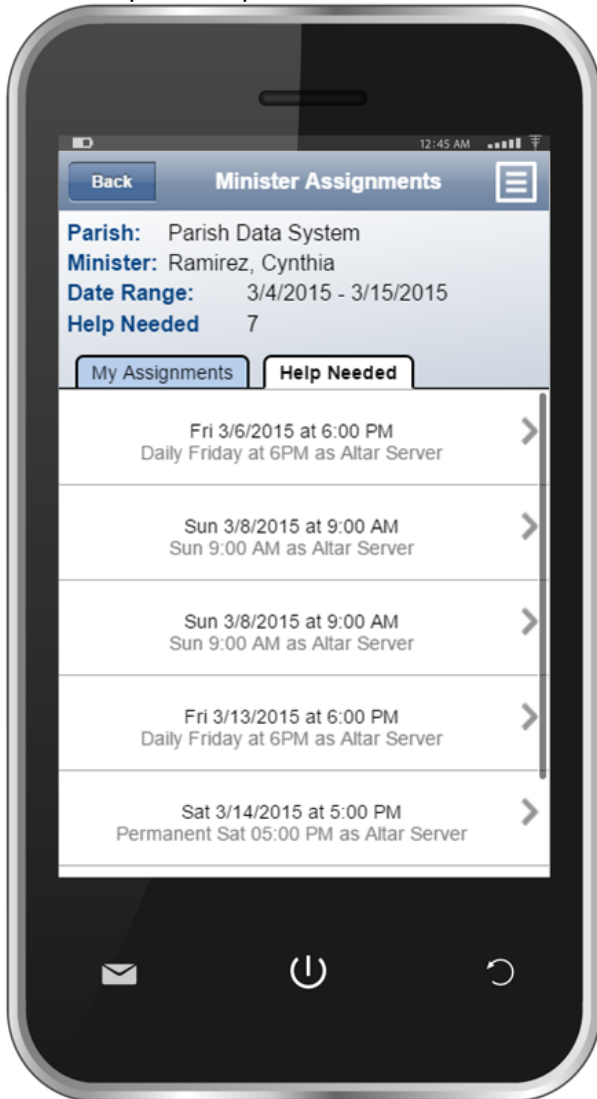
12:45 AM

Back

Minister Assignments

Parish: Parish Data System
Minister: Ramirez, Cynthia
Date Range: 3/4/2015 - 3/15/2015
Help Needed 7

My Assignments

Help Needed

Fri 3/6/2015 at 6:00 PM
Daily Friday at 6PM as Altar Server

Sun 3/8/2015 at 9:00 AM
Sun 9:00 AM as Altar Server

Sun 3/8/2015 at 9:00 AM
Sun 9:00 AM as Altar Server

Fri 3/13/2015 at 6:00 PM
Daily Friday at 6PM as Altar Server

Sat 3/14/2015 at 5:00 PM
Permanent Sat 05:00 PM as Altar Server